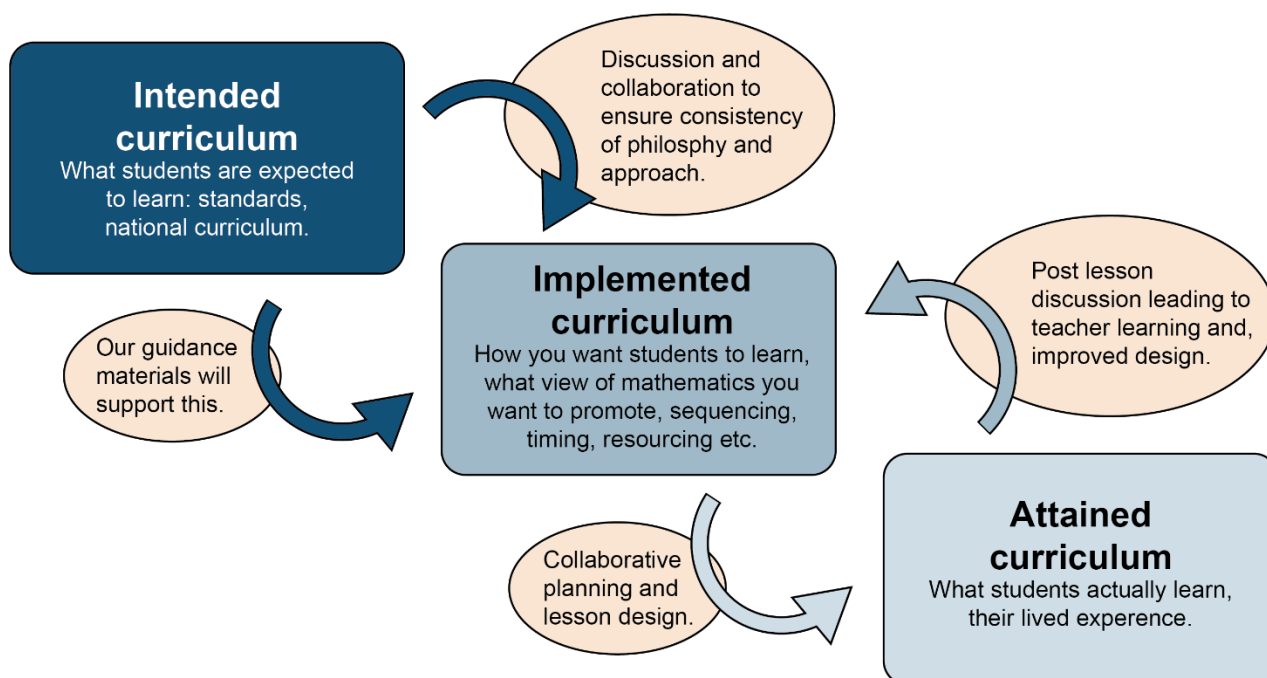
**Intended curriculum**
What students are expected to learn: standards, national curriculum.

Discussion and collaboration to ensure consistency of philosphy and approach.

Our guidance materials will support this.

**Implemented curriculum**
How you want students to learn, what view of mathematics you want to promote, sequencing, timing, resourcing etc.

Post lesson discussion leading to teacher learning and, improved design.

Collaborative planning and lesson design.

**Attained curriculum**
What students actually learn, their lived experence.